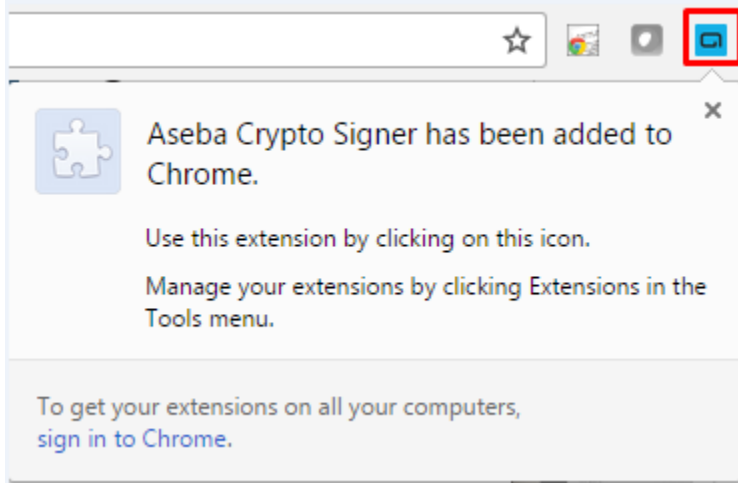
Aseba Crypto Signer has been added to Chrome.

Use this extension by clicking on this icon.

Manage your extensions by clicking Extensions in the Tools menu.

To get your extensions on all your computers, sign in to Chrome.